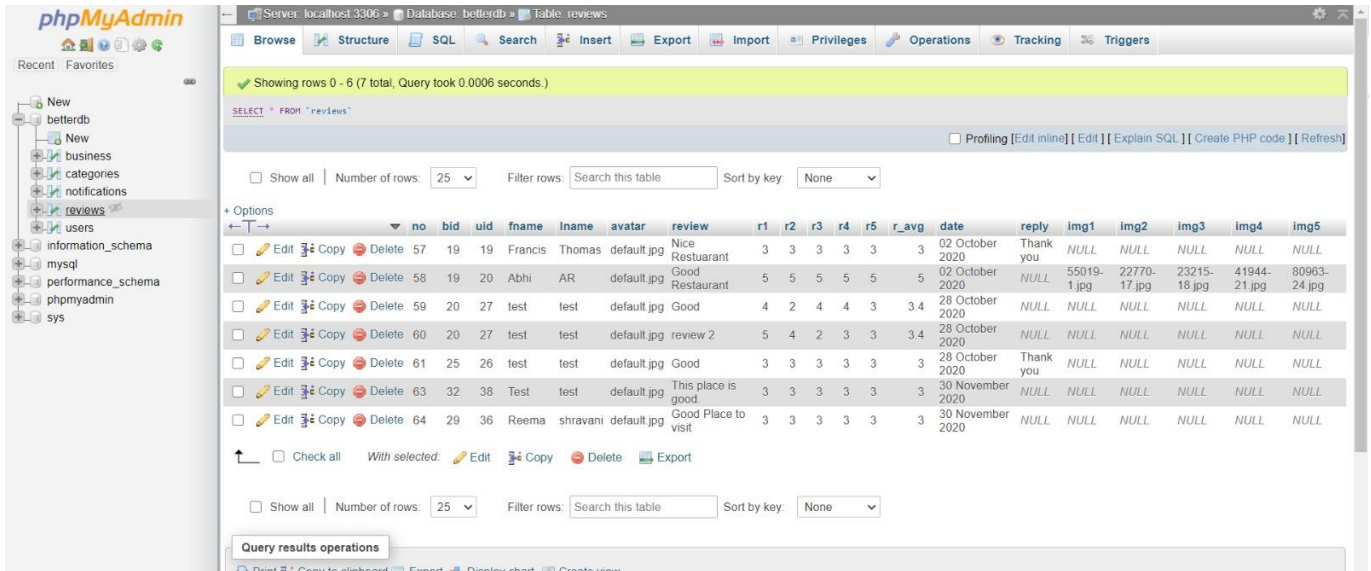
phpMyAdmin

Recent Favorites

New
betterdb
New
business
categories
notifications
reviews
users
information_schema
mysql
performance_schema
phpmyadmin
sys

Server: localhost:3306 » Database: betterdb » Table: reviews

Browse Structure SQL Search Insert Export Import Privileges Operations Tracking Triggers

Showing rows 0 - 6 (7 total, Query took 0.0006 seconds.)

SELECT * FROM `reviews`

Profiling [Edit inline] [ Edit ] [ Explain SQL ] [ Create PHP code ] [ Refresh]

Show all | Number of rows: 25 Filter rows: Search this table Sort by key: None

+ Options

| | | no | bid | uid | fname | lname | avatar | review | r1 | r2 | r3 | r4 | r5 | r_avg | date | reply | img1 | img2 | img3 | img4 | img5 |
|---|---|---|---|---|---|---|---|---|---|---|---|---|---|---|---|---|---|---|---|---|---|
| | Edit Copy Delete | 57 | 19 | 19 | Francis | Thomas | default.jpg | Nice Restuarant | 3 | 3 | 3 | 3 | 3 | 3 | 02 October 2020 | Thank you | NULL | NULL | NULL | NULL | NULL |
| | Edit Copy Delete | 58 | 19 | 20 | Abhi | AR | default.jpg | Good Restaurant | 5 | 5 | 5 | 5 | 5 | 5 | 02 October 2020 | NULL | 55019-1.jpg | 22770-17.jpg | 23215-18.jpg | 41944-21.jpg | 80963-24.jpg |
| | Edit Copy Delete | 59 | 20 | 27 | test | test | default.jpg | Good | 4 | 2 | 4 | 4 | 3 | 3.4 | 28 October 2020 | NULL | NULL | NULL | NULL | NULL | NULL |
| | Edit Copy Delete | 60 | 20 | 27 | test | test | default.jpg | review 2 | 5 | 4 | 2 | 3 | 3 | 3.4 | 28 October 2020 | NULL | NULL | NULL | NULL | NULL | NULL |
| | Edit Copy Delete | 61 | 25 | 26 | test | test | default.jpg | Good | 3 | 3 | 3 | 3 | 3 | 3 | 28 October 2020 | Thank you | NULL | NULL | NULL | NULL | NULL |
| | Edit Copy Delete | 63 | 32 | 38 | Test | test | default.jpg | This place is good | 3 | 3 | 3 | 3 | 3 | 3 | 30 November 2020 | NULL | NULL | NULL | NULL | NULL | NULL |
| | Edit Copy Delete | 64 | 29 | 36 | Reema | shravani | default.jpg | Good Place to visit | 3 | 3 | 3 | 3 | 3 | 3 | 30 November 2020 | NULL | NULL | NULL | NULL | NULL | NULL |

Check all With selected: Edit Copy Delete Export

Show all | Number of rows: 25 Filter rows: Search this table Sort by key: None

Query results operations

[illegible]